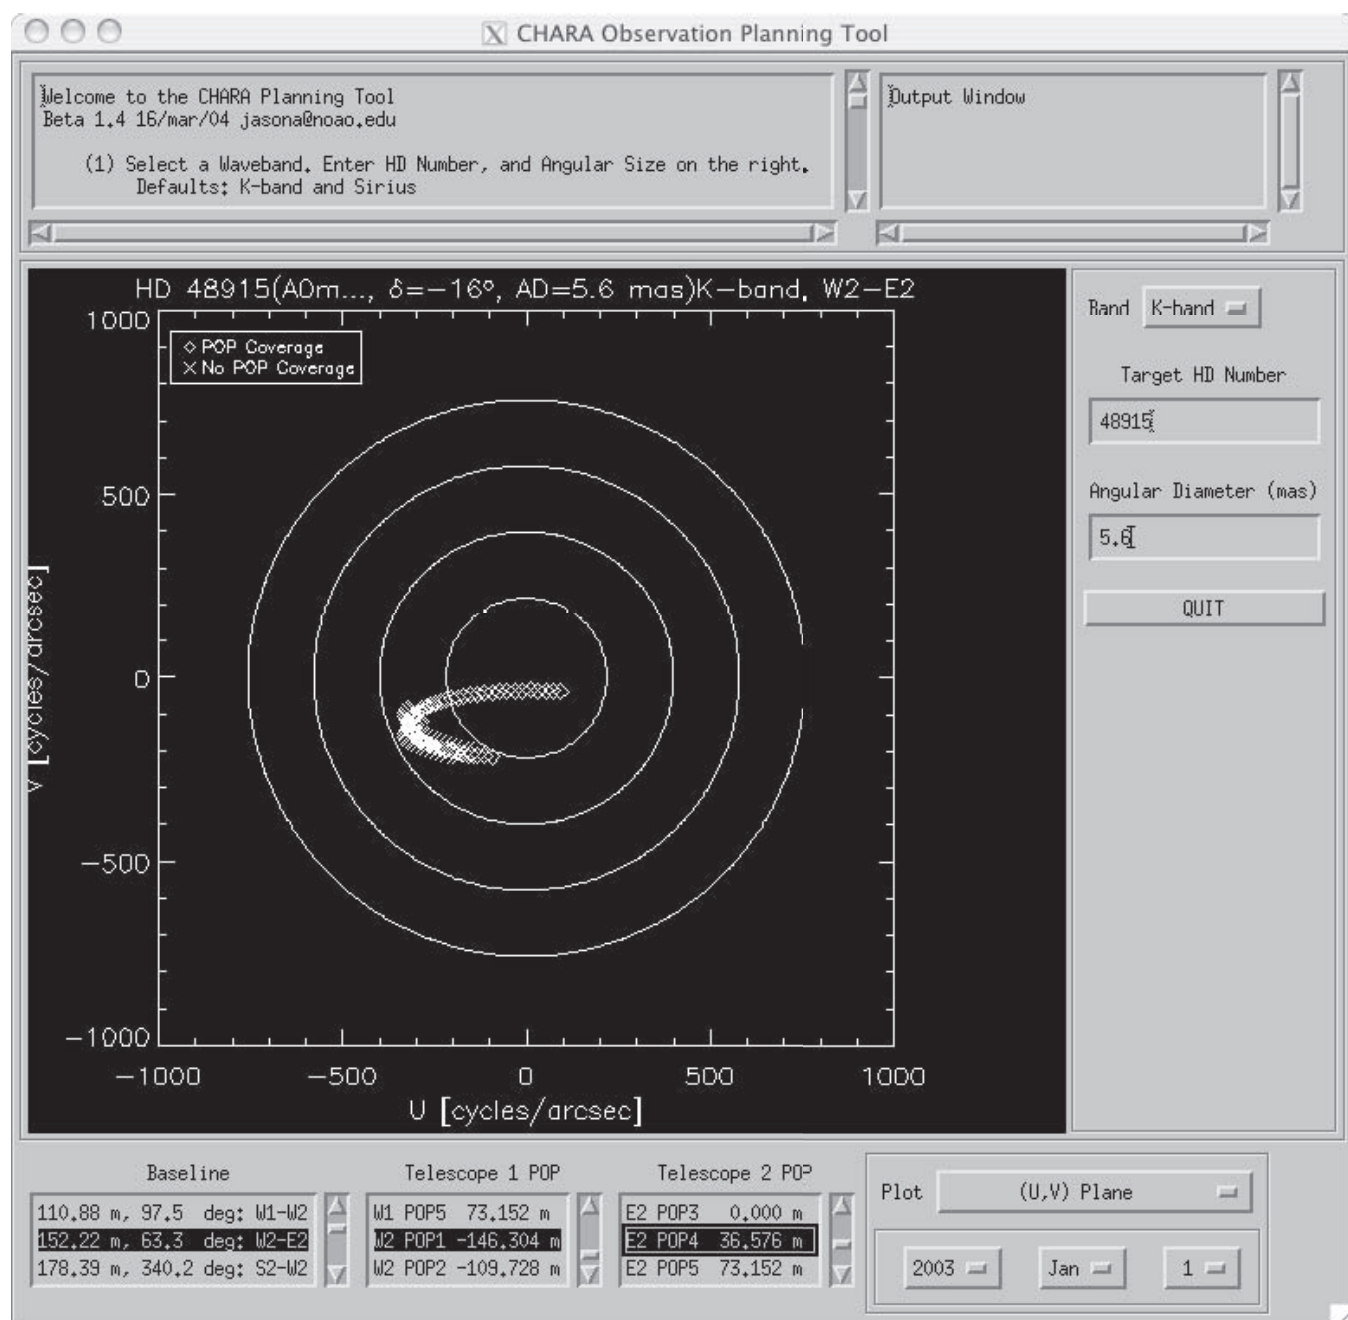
CHARA Observation Planning Tool

Welcome to the CHARA Planning Tool
Beta 1.4 16/mar/04 jasona@noao.edu

(1) Select a Waveband, Enter HD Number, and Angular Size on the right.
Defaults: K-band and Sirius

Output Window

HD 48915(A0m..., δ=−16°, AD=5.6 mas)K−band, W2−E2

◇ POP Coverage
× No POP Coverage

1000
500
0
−500
−1000
V [cycles/arcsec]

−1000
−500
0
500
1000
U [cycles/arcsec]

Band K-band

Target HD Number

48915

Angular Diameter (mas)

5.6

QUIT

Baseline

| |
|---|
| 110.88 m, 97.5 deg: W1-W2 |
| 152.22 m, 63.3 deg: W2-E2 |
| 178.39 m, 340.2 deg: S2-W2 |

Telescope 1 POP

| |
|---|
| W1 POP5 73.152 m |
| W2 POP1 -146.304 m |
| W2 POP2 -109.728 m |

Telescope 2 POP

| |
|---|
| E2 POP3 0.000 m |
| E2 POP4 36.576 m |
| E2 POP5 73.152 m |

Plot (U,V) Plane

2003 Jan 1